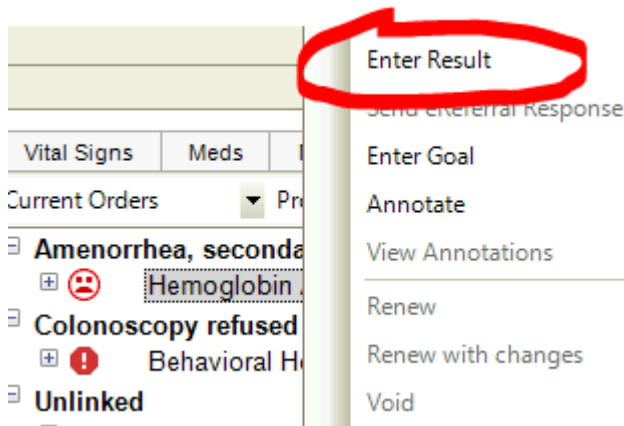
Vital Signs | Meds

Current Orders ▾ Pr

Amenorrhea, seconda

Hemoglobin

Colonoscopy refused

Behavioral H

Unlinked

Enter Result

Send eReferral Response

Enter Goal

Annotate

View Annotations

Renew

Renew with changes

Void